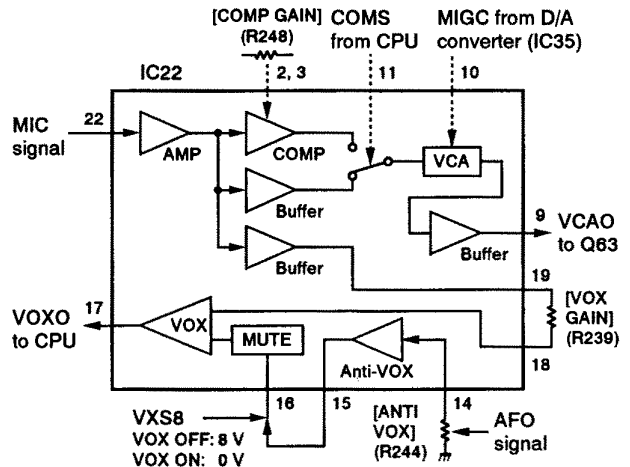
[COMP GAIN]
(R248)
COMS
from CPU
MIGC from D/A
converter (IC35)
IC22
2, 3
11
10
MIC
signal
22
AMP
COMP
VCA
Buffer
Buffer
9
VCAO
to Q63
Buffer
19
[VOX
GAIN]
(R239)
VOXO
to CPU
17
VOX
MUTE
Anti-VOX
18
VXS8
VOX OFF: 8 V
VOX ON: 0 V
16
15
[ANTI
VOX]
(R244)
14
AFO
signal